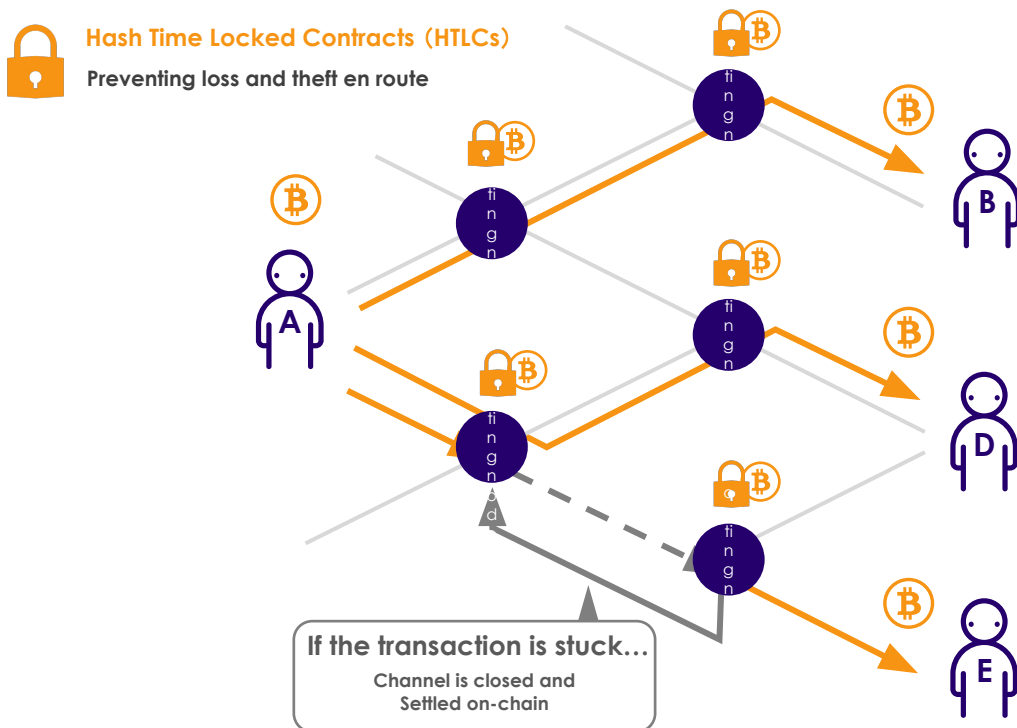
Hash Time Locked Contracts (HTLCs)
Preventing loss and theft en route

ti
n
g
n

ti
n
g
n

ti
n
g
n

ti
n
g
n
o
d

ti
n
g
n

A

B

D

E

If the transaction is stuck…
Channel is closed and
Settled on-chain